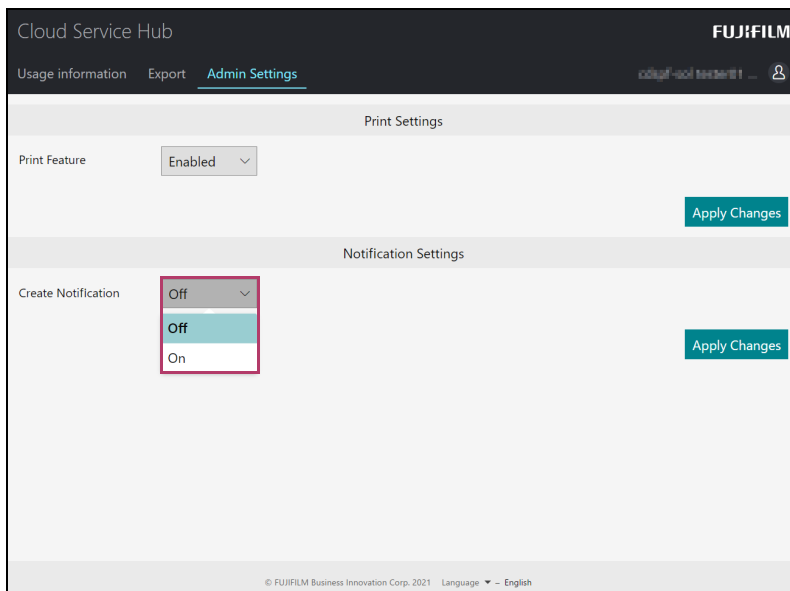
Cloud Service Hub

FUJIFILM

Usage information Export Admin Settings

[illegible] ...

Print Settings

Print Feature

Enabled

Apply Changes

Notification Settings

Create Notification

Off

Off

On

Apply Changes

© FUJIFILM Business Innovation Corp. 2021 Language ▼ – English